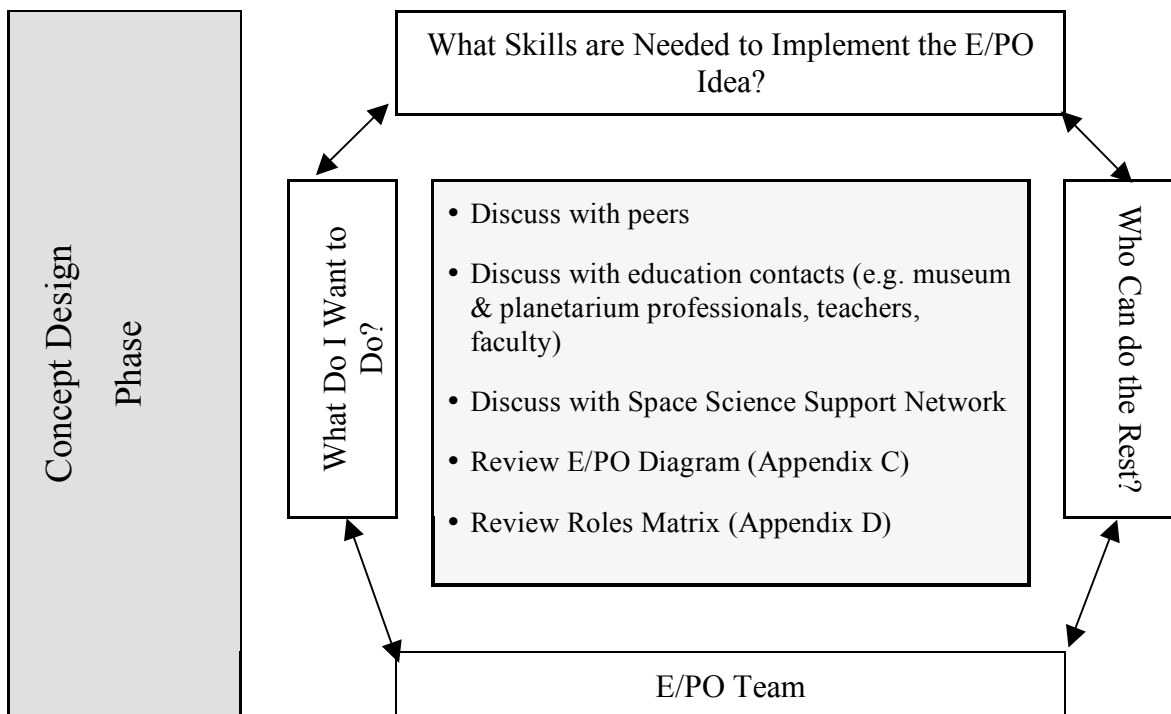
Concept Design Phase

What Skills are Needed to Implement the E/PO Idea?

What Do I Want to Do?

• Discuss with peers
• Discuss with education contacts (e.g. museum & planetarium professionals, teachers, faculty)
• Discuss with Space Science Support Network
• Review E/PO Diagram (Appendix C)
• Review Roles Matrix (Appendix D)

Who Can do the Rest?

E/PO Team